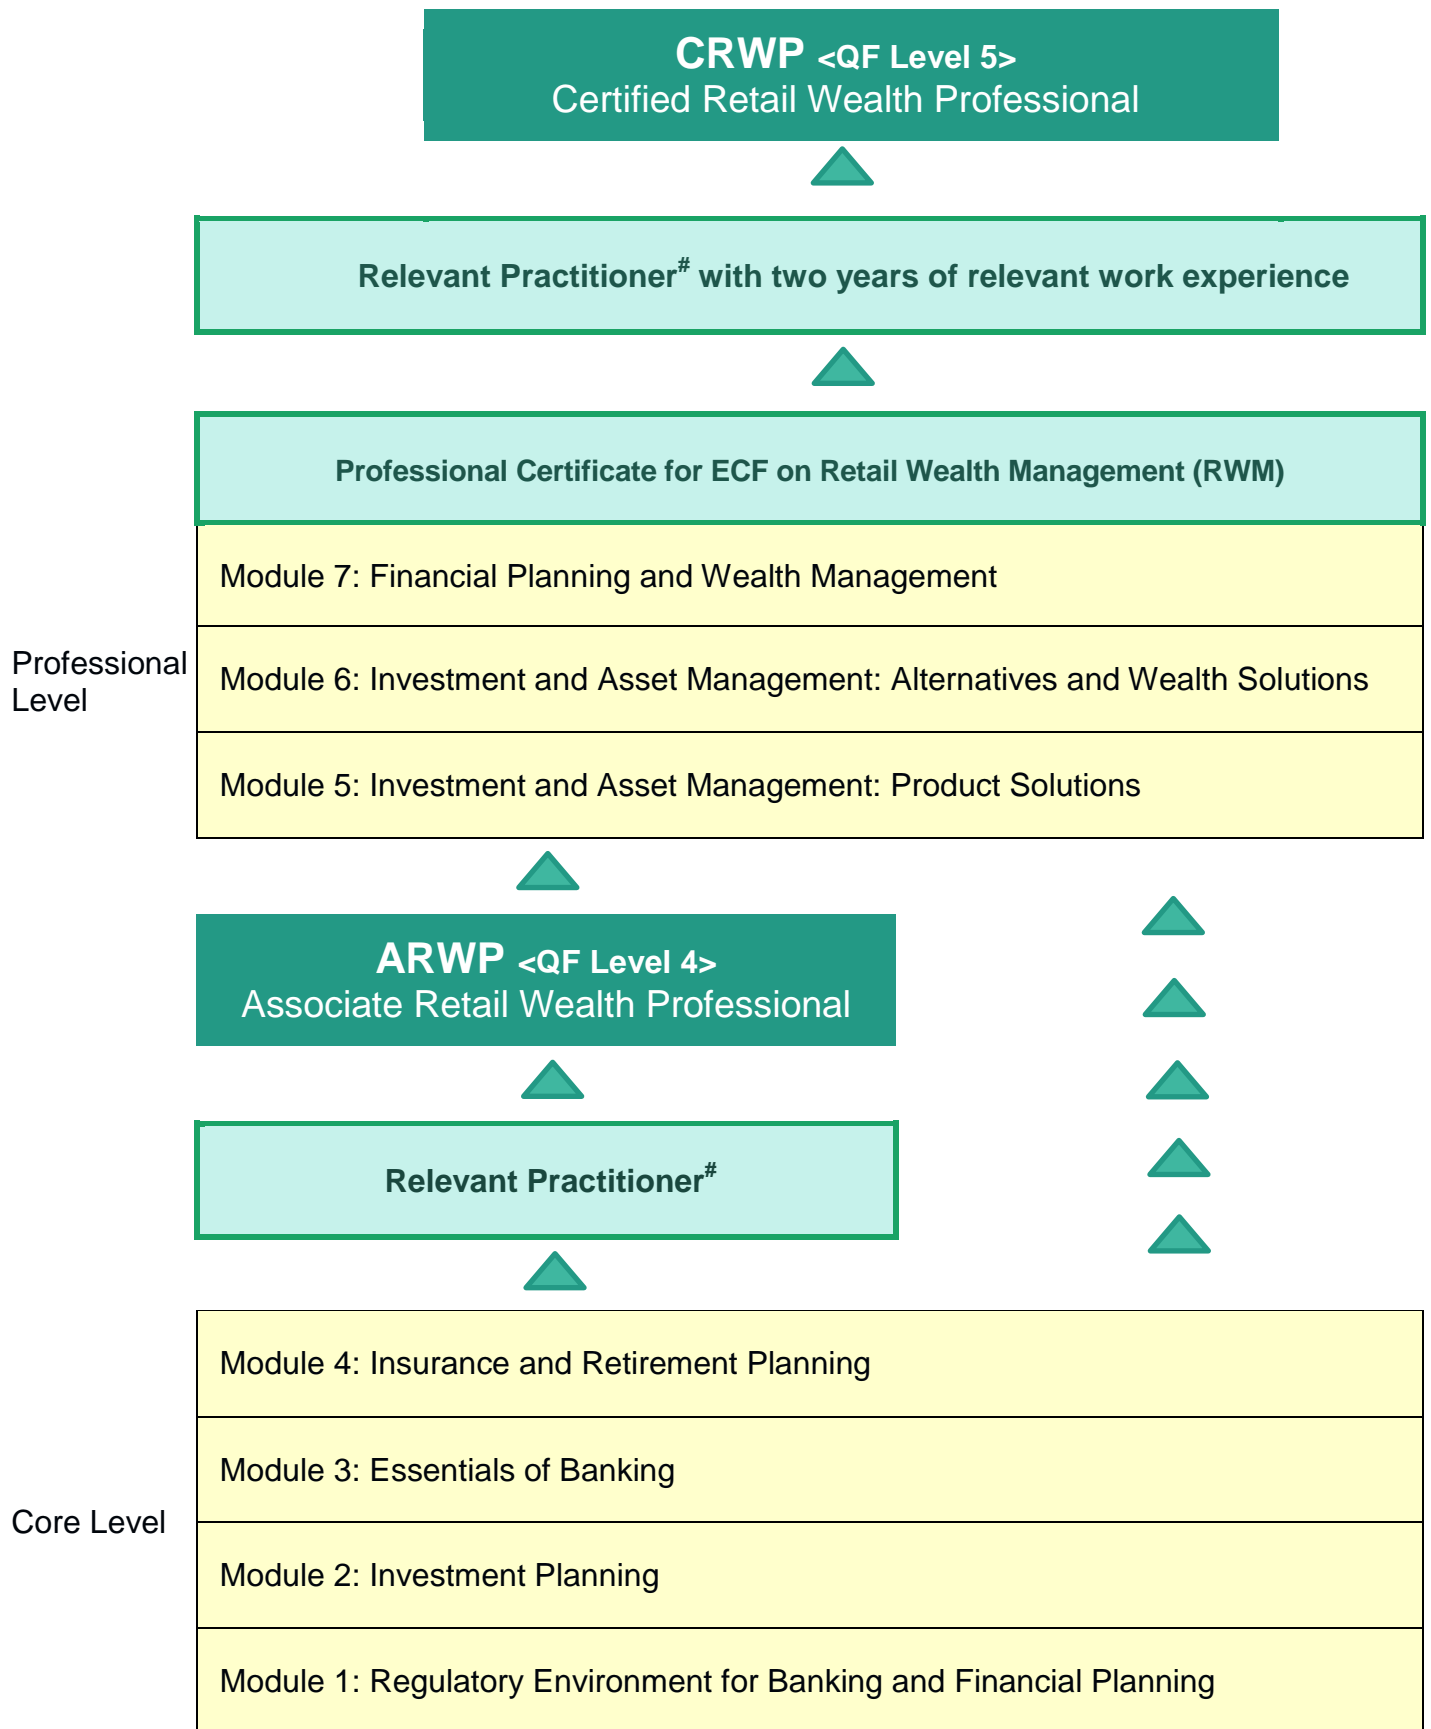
CRWP <QF Level 5>
Certified Retail Wealth Professional

Relevant Practitioner$^{\#}$ with two years of relevant work experience

Professional Certificate for ECF on Retail Wealth Management (RWM)

Professional Level

Module 7: Financial Planning and Wealth Management

Module 6: Investment and Asset Management: Alternatives and Wealth Solutions

Module 5: Investment and Asset Management: Product Solutions

ARWP <QF Level 4>
Associate Retail Wealth Professional

Relevant Practitioner$^{\#}$

Core Level

Module 4: Insurance and Retirement Planning

Module 3: Essentials of Banking

Module 2: Investment Planning

Module 1: Regulatory Environment for Banking and Financial Planning